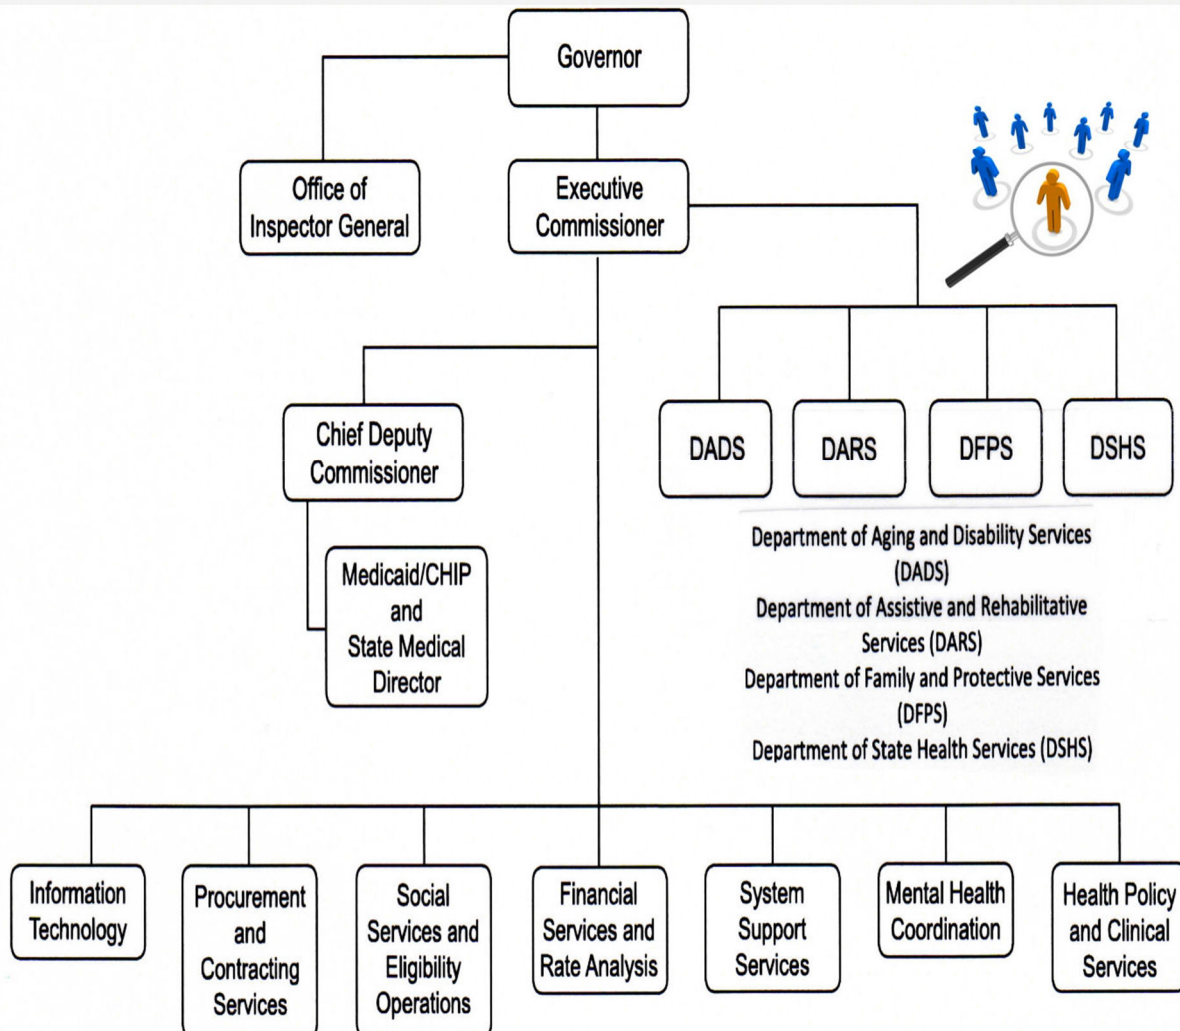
Governor

Office of Inspector General

Executive Commissioner

DADS

DARS

DFPS

DSHS

Chief Deputy Commissioner

Medicaid/CHIP and State Medical Director

Department of Aging and Disability Services (DADS)
Department of Assistive and Rehabilitative Services (DARS)
Department of Family and Protective Services (DFPS)
Department of State Health Services (DSHS)

Information Technology

Procurement and Contracting Services

Social Services and Eligibility Operations

Financial Services and Rate Analysis

System Support Services

Mental Health Coordination

Health Policy and Clinical Services